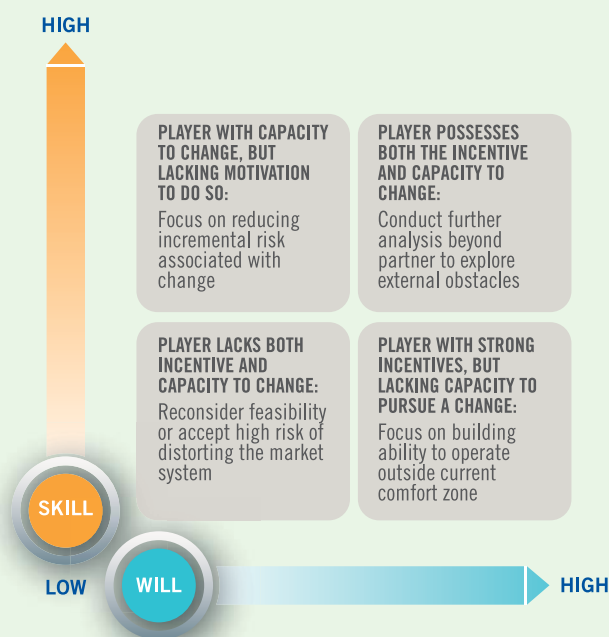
HIGH

PLAYER WITH CAPACITY TO CHANGE, BUT LACKING MOTIVATION TO DO SO:
Focus on reducing incremental risk associated with change

PLAYER POSSESSES BOTH THE INCENTIVE AND CAPACITY TO CHANGE:
Conduct further analysis beyond partner to explore external obstacles

PLAYER LACKS BOTH INCENTIVE AND CAPACITY TO CHANGE:
Reconsider feasibility or accept high risk of distorting the market system

PLAYER WITH STRONG INCENTIVES, BUT LACKING CAPACITY TO PURSUE A CHANGE:
Focus on building ability to operate outside current comfort zone

SKILL

LOW

WILL

HIGH